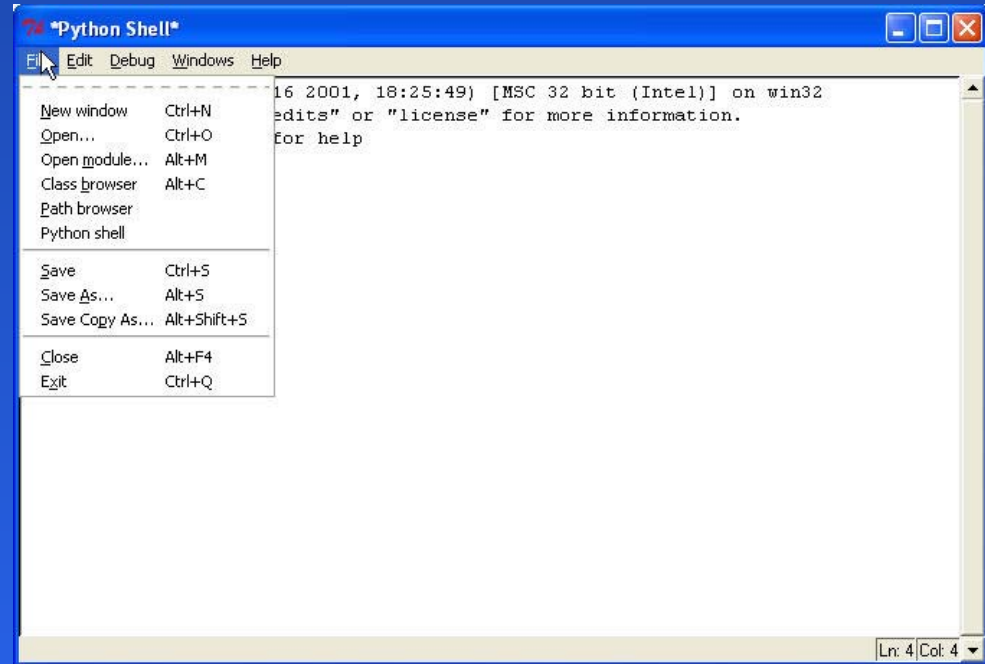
*Python Shell*

File Edit Debug Windows Help

New window Ctrl+N
Open... Ctrl+O
Open module... Alt+M
Class browser Alt+C
Path browser
Python shell

Save Ctrl+S
Save As... Alt+S
Save Copy As... Alt+Shift+S

Close Alt+F4
Exit Ctrl+Q

16 2001, 18:25:49) [MSC 32 bit (Intel)] on win32
edits" or "license" for more information.
for help

Ln: 4 Col: 4